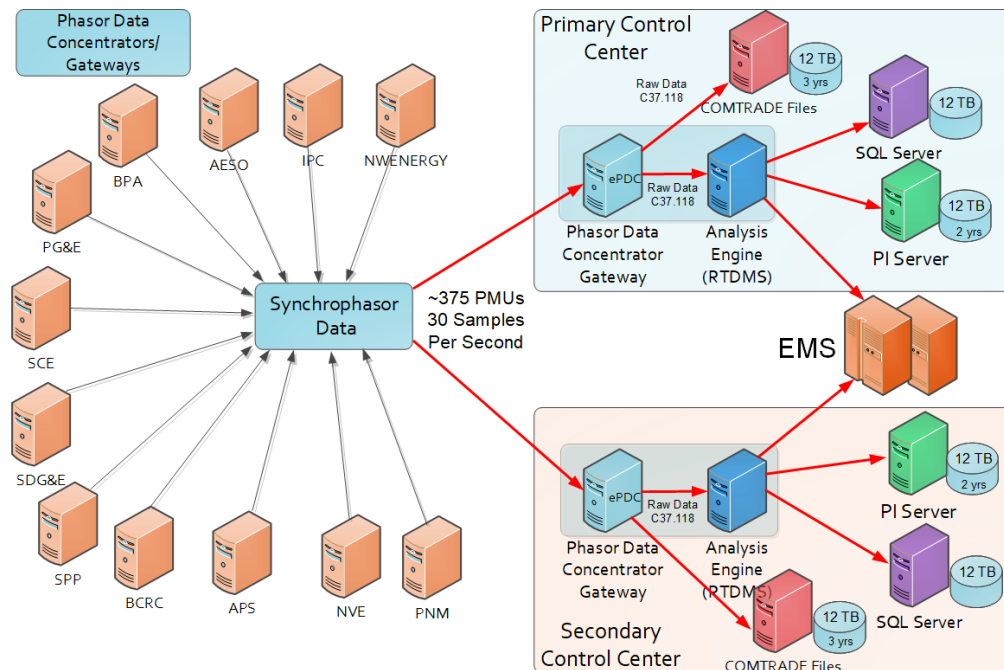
Phasor Data Concentrators/ Gateways

BPA

AESO

IPC

NWENERGY

PG&E

SCE

SDG&E

SPP

BCRC

APS

NVE

PNM

Synchrophasor Data

~375 PMUs
30 Samples
Per Second

Primary Control Center

Raw Data C37.118

COMTRADE Files

12 TB
3 yrs

12 TB

SQL Server

ePDC

Raw Data C37.118

12 TB
2 yrs

PI Server

Phasor Data Concentrator Gateway

Analysis Engine (RTDMS)

EMS

12 TB
2 yrs

PI Server

ePDC

Raw Data C37.118

Phasor Data Concentrator Gateway

Analysis Engine (RTDMS)

12 TB

SQL Server

12 TB
3 yrs

Secondary Control Center

COMTRADE Files